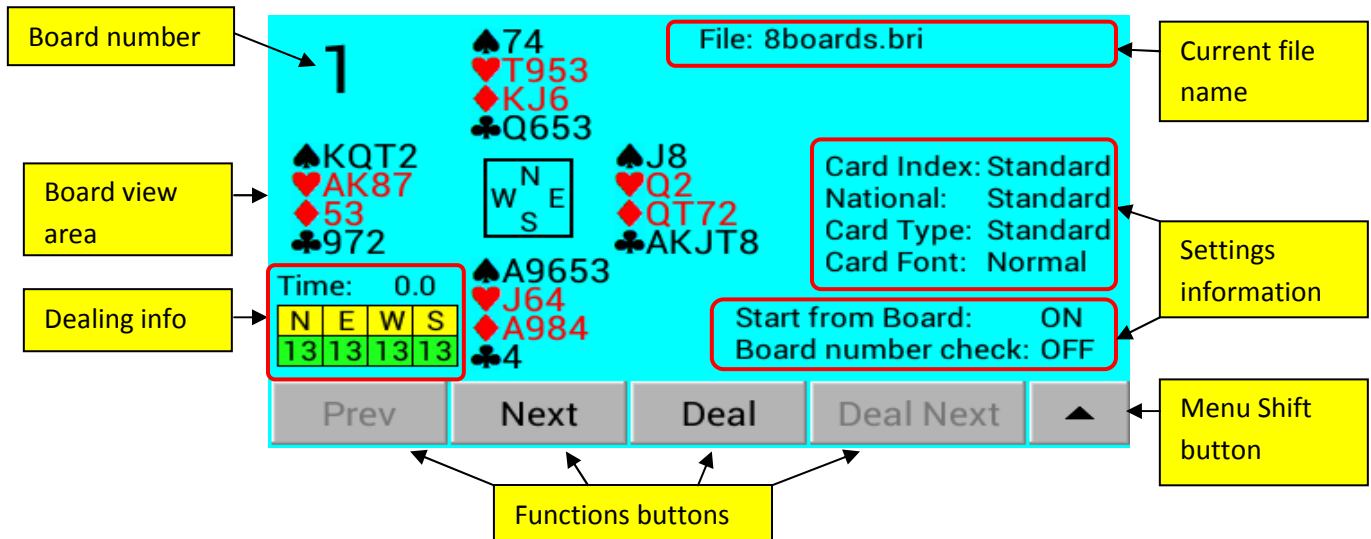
Board number

1

♠74
♥T953
♦KJ6
♣Q653

File: 8boards.bri

Current file name

Board view area

♠KQT2
♥AK87
♦53
♣972

N
W E
S

♠J8
♥Q2
♦QT72
♣AKJT8

Card Index: Standard
National: Standard
Card Type: Standard
Card Font: Normal

Settings information

Time: 0.0

| N | E | W | S |
|---|---|---|---|
| 13 | 13 | 13 | 13 |

Dealing info

♠A9653
♥J64
♦A984
♣4

Start from Board: ON
Board number check: OFF

Prev
Next
Deal
Deal Next
▲

Menu Shift button

Functions buttons